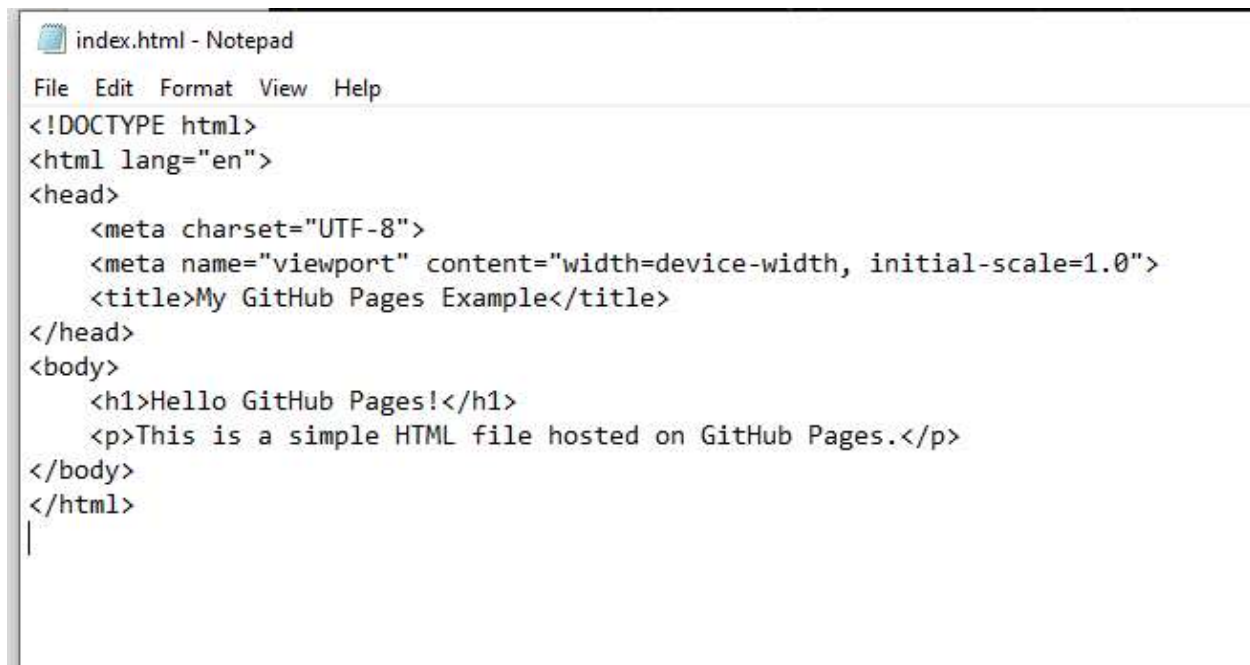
index.html - Notepad

File Edit Format View Help

<!DOCTYPE html>
<html lang="en">
<head>
    <meta charset="UTF-8">
    <meta name="viewport" content="width=device-width, initial-scale=1.0">
    <title>My GitHub Pages Example</title>
</head>
<body>
    <h1>Hello GitHub Pages!</h1>
    <p>This is a simple HTML file hosted on GitHub Pages.</p>
</body>
</html>